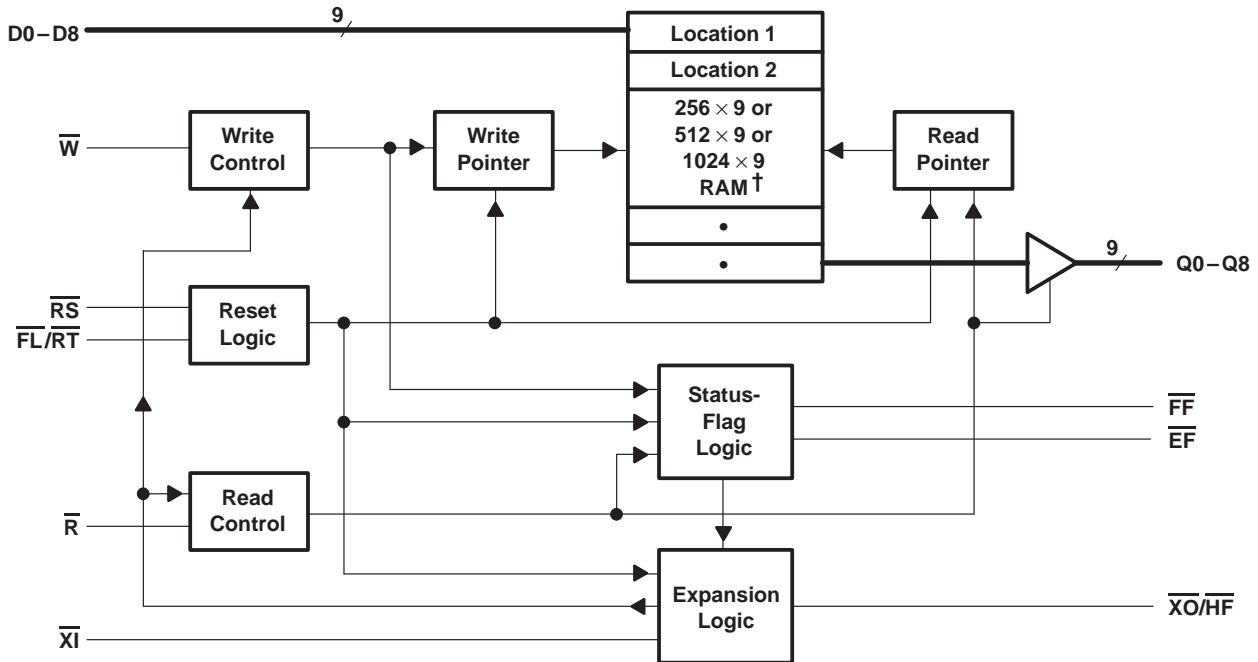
D0 – D8

9

Location 1

Location 2

$256 \times 9$ or
$512 \times 9$ or
$1024 \times 9$
RAM†

•

•

$\overline{W}$

Write Control

Write Pointer

Read Pointer

9

Q0 – Q8

$\overline{RS}$

$\overline{FL}/\overline{RT}$

Reset Logic

Status-Flag Logic

$\overline{FF}$

$\overline{EF}$

Read Control

$\overline{R}$

Expansion Logic

$\overline{XO}/\overline{HF}$

$\overline{XI}$